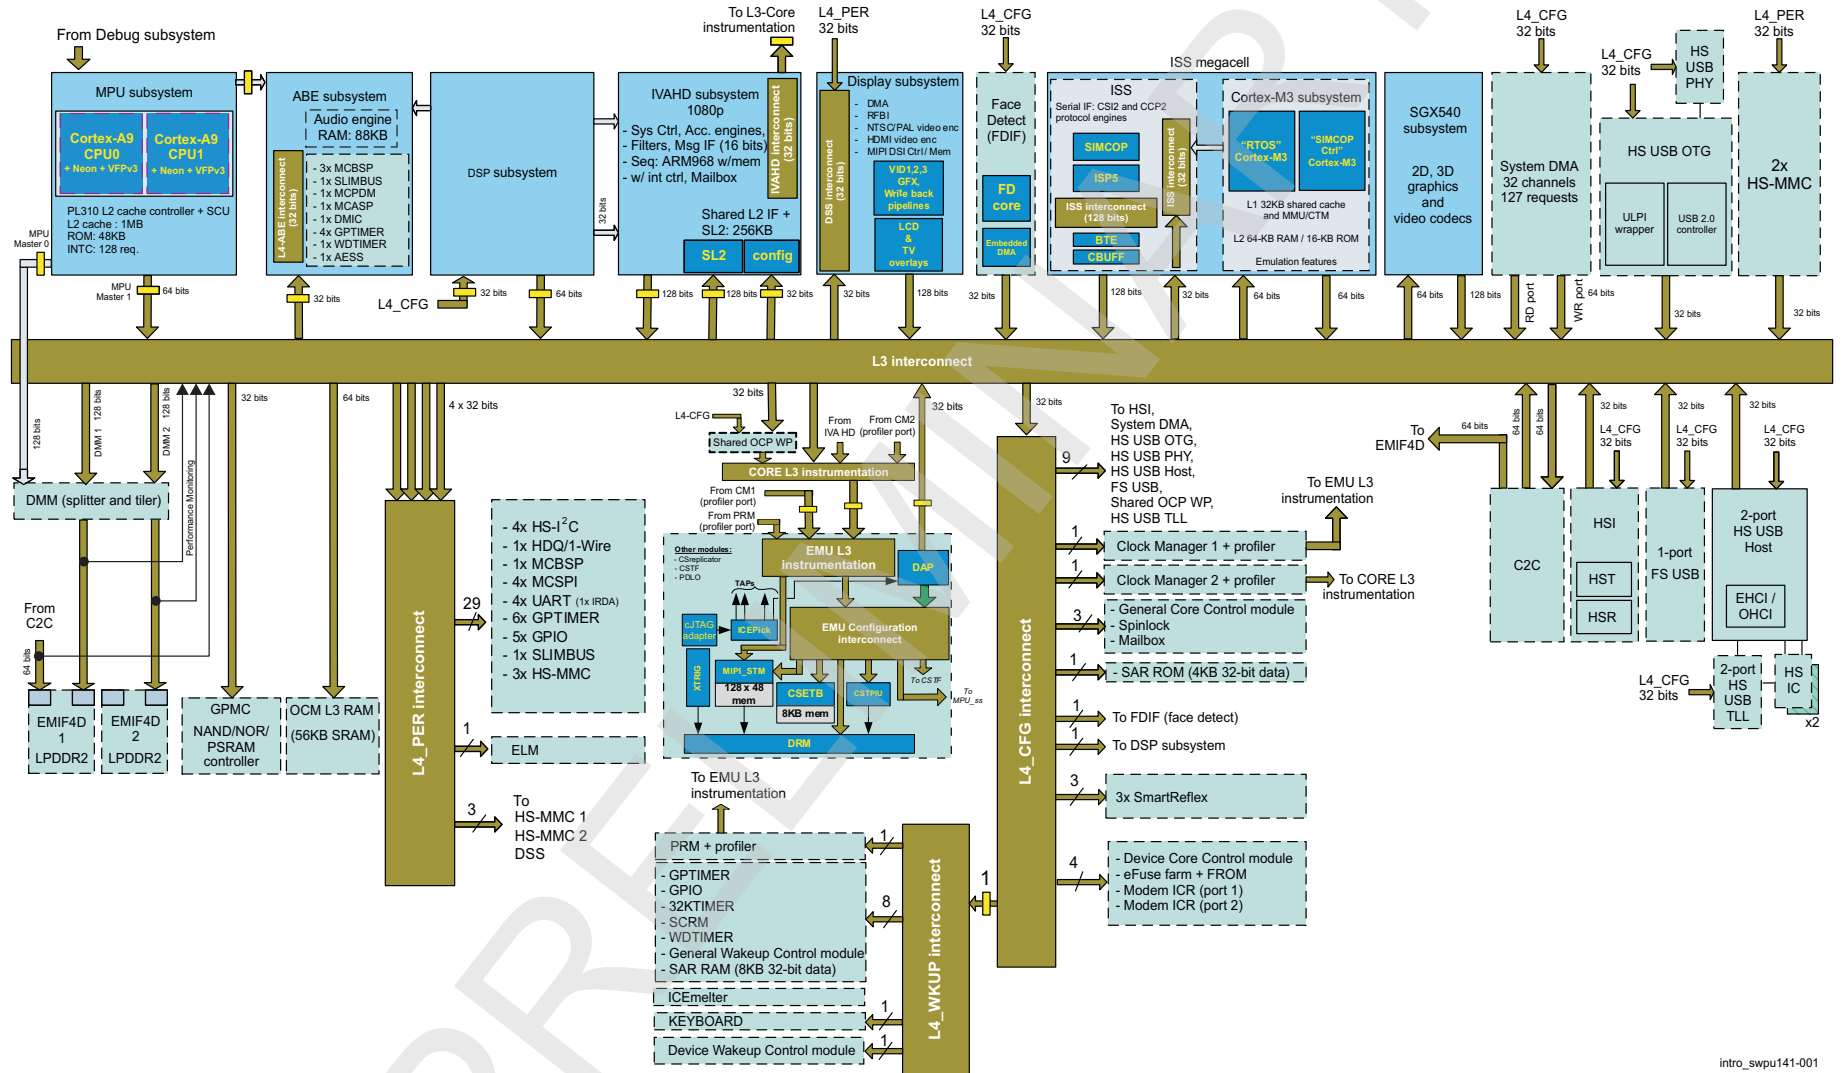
From Debug subsystem

MPU subsystem

Cortex-A9 CPU0 + Neon + VFPv3

Cortex-A9 CPU1 + Neon + VFPv3

PL310 L2 cache controller + SCU
L2 cache : 1MB
ROM: 48KB
INTC: 128 req.

MPU Master 0

MPU Master 1

64 bits

ABE subsystem

Audio engine RAM: 88KB

L4-ABE interconnect (32 bits)

- 3x MCBSP
- 1x SLIMBUS
- 1x MCPDM
- 1x MCASP
- 1x DMIC
- 4x GPTIMER
- 1x WDTIMER
- 1x AESS

32 bits

L4_CFG

DSP subsystem

32 bits

32 bits

64 bits

To L3-Core instrumentation

IVAHD subsystem 1080p
- Sys Ctrl, Acc. engines,
- Filters, Msg IF (16 bits)
- Seq: ARM968 w/mem
- w/ int ctrl, Mailbox

IVAHD interconnect (32 bits)

Shared L2 IF + SL2: 256KB

SL2

config

128 bits

128 bits

32 bits

L4_PER 32 bits

Display subsystem

DSS interconnect (32 bits)

- DMA
- RFBI
- NTSC/PAL video enc
- HDMI video enc
- MIPI DSI Ctrl / Mem

VID1,2,3 GFX, Write back pipelines

LCD & TV overlays

32 bits

128 bits

L4_CFG 32 bits

Face Detect (FDIF)

FD core

Embedded DMA

32 bits

ISS megacell

ISS

Serial IF: CSI2 and CCP2 protocol engines

SIMCOP

ISP5

ISS interconnect (128 bits)

BTE

CBUFF

ISS interconnect (32 bits)

Cortex-M3 subsystem

"RTOS" Cortex-M3

"SIMCOP Ctrl" Cortex-M3

L1 32KB shared cache and MMU/CTM

L2 64-KB RAM / 16-KB ROM

Emulation features

128 bits

32 bits

64 bits

64 bits

SGX540 subsystem

2D, 3D graphics and video codecs

64 bits

128 bits

L4_CFG 32 bits

System DMA 32 channels 127 requests

RD port

WR port

64 bits

L4_CFG 32 bits

HS USB PHY

HS USB OTG

ULPI wrapper

USB 2.0 controller

32 bits

L4_PER 32 bits

2x HS-MMC

32 bits

L3 interconnect

128 bits

DMM 1 128 bits

DMM 2 128 bits

Performance Monitoring

32 bits

64 bits

4 x 32 bits

DMM (splitter and tiler)

From C2C

64 bits

EMIF4D 1 LPDDR2

EMIF4D 2 LPDDR2

GPMC NAND/NOR/ PSRAM controller

OCM L3 RAM (56KB SRAM)

L4_PER interconnect

29

- 4x HS-I$^2$C
- 1x HDQ/1-Wire
- 1x MCBSP
- 4x MCSPI
- 4x UART (1x IRDA)
- 6x GPTIMER
- 5x GPIO
- 1x SLIMBUS
- 3x HS-MMC

1

ELM

3

To HS-MMC 1 HS-MMC 2 DSS

32 bits

L4-CFG

Shared OCP WP

From IVA HD

From CM2 (profiler port)

32 bits

CORE L3 instrumentation

From CM1 (profiler port)

From PRM (profiler port)

Other modules:
- CSreplicator
- CSTF
- PDLO

EMU L3 instrumentation

DAP

TAPs

cJTAG adapter

ICEPick

EMU Configuration interconnect

XTRIG

MIPI_STM

128 x 48 mem

CSETB

8KB mem

CSTPIU

To CSTF

To MPU_ss

DRM

To EMU L3 instrumentation

PRM + profiler

- GPTIMER
- GPIO
- 32KTIMER
- SCRM
- WDTIMER
- General Wakeup Control module
- SAR RAM (8KB 32-bit data)

ICEmelter

KEYBOARD

Device Wakeup Control module

1

8

1

1

L4_WKUP interconnect

1

32 bits

L4_CFG interconnect

9

To HSI, System DMA, HS USB OTG, HS USB PHY, HS USB Host, FS USB, Shared OCP WP, HS USB TLL

To EMU L3 instrumentation

1

Clock Manager 1 + profiler

1

Clock Manager 2 + profiler

To CORE L3 instrumentation

3

- General Core Control module
- Spinlock
- Mailbox

1

- SAR ROM (4KB 32-bit data)

1

To FDIF (face detect)

1

To DSP subsystem

3

3x SmartReflex

4

- Device Core Control module
- eFuse farm + FROM
- Modem ICR (port 1)
- Modem ICR (port 2)

To EMIF4D

64 bits

64 bits

64 bits

C2C

32 bits

L4_CFG 32 bits

HSI

HST

HSR

32 bits

L4_CFG 32 bits

1-port FS USB

32 bits

L4_CFG 32 bits

2-port HS USB Host

EHCI / OHCI

L4_CFG 32 bits

2-port HS USB TLL

HS IC

x2

intro_swpu141-001